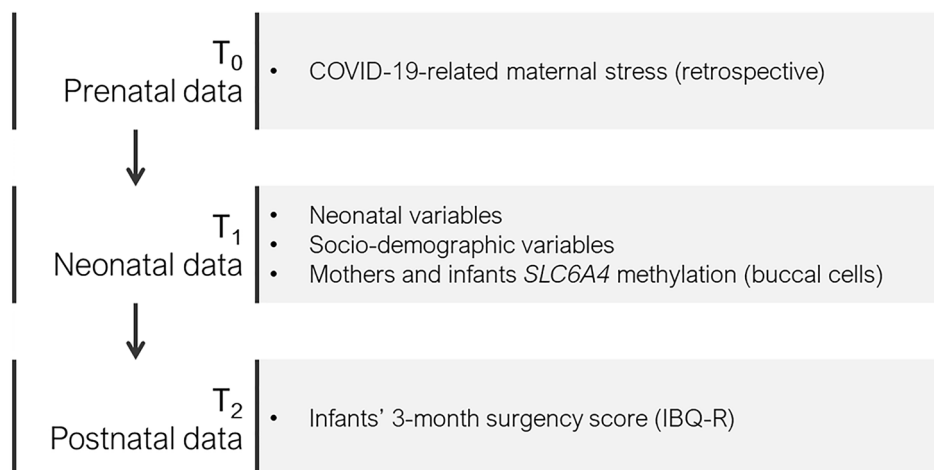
$T_0$
Prenatal data

• COVID-19-related maternal stress (retrospective)

$T_1$
Neonatal data

• Neonatal variables
• Socio-demographic variables
• Mothers and infants *SLC6A4* methylation (buccal cells)

$T_2$
Postnatal data

• Infants' 3-month surgency score (IBQ-R)